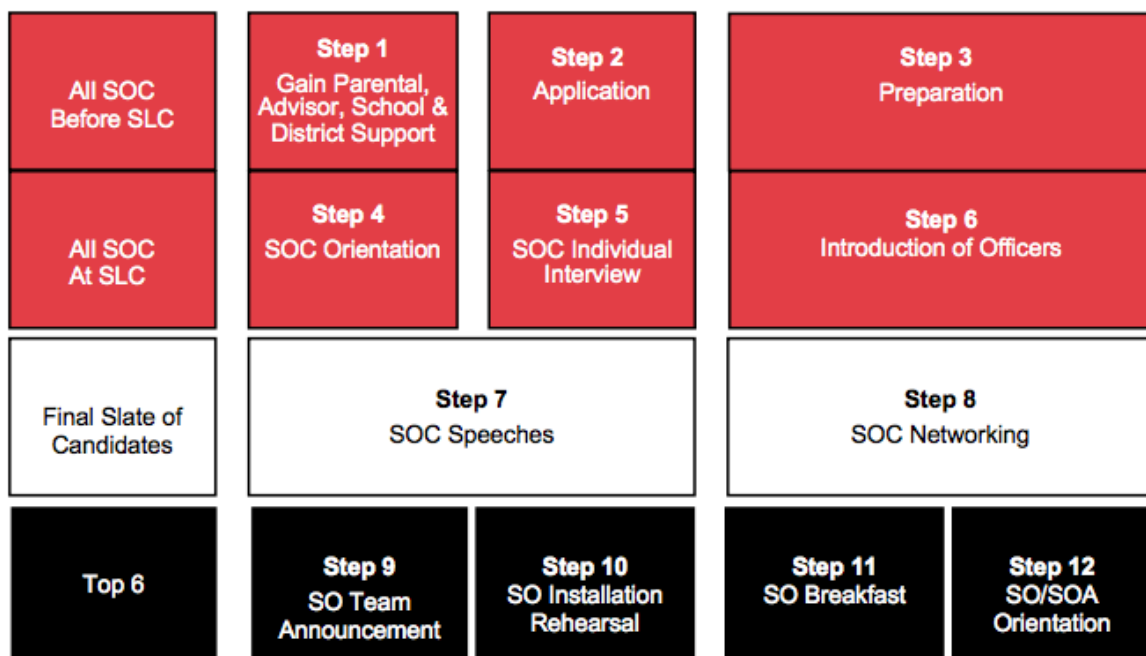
All SOC Before SLC

Step 1
Gain Parental, Advisor, School & District Support

Step 2
Application

Step 3
Preparation

All SOC At SLC

Step 4
SOC Orientation

Step 5
SOC Individual Interview

Step 6
Introduction of Officers

Final Slate of Candidates

Step 7
SOC Speeches

Step 8
SOC Networking

Top 6

Step 9
SO Team Announcement

Step 10
SO Installation Rehearsal

Step 11
SO Breakfast

Step 12
SO/SOA Orientation